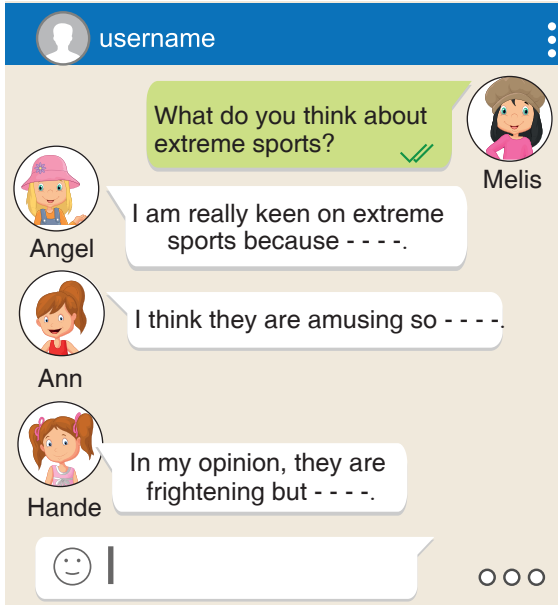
username

What do you think about extreme sports?

Melis

Angel

I am really keen on extreme sports because - - - -.

I think they are amusing so - - - -.

Ann

Hande

In my opinion, they are frightening but - - - -.